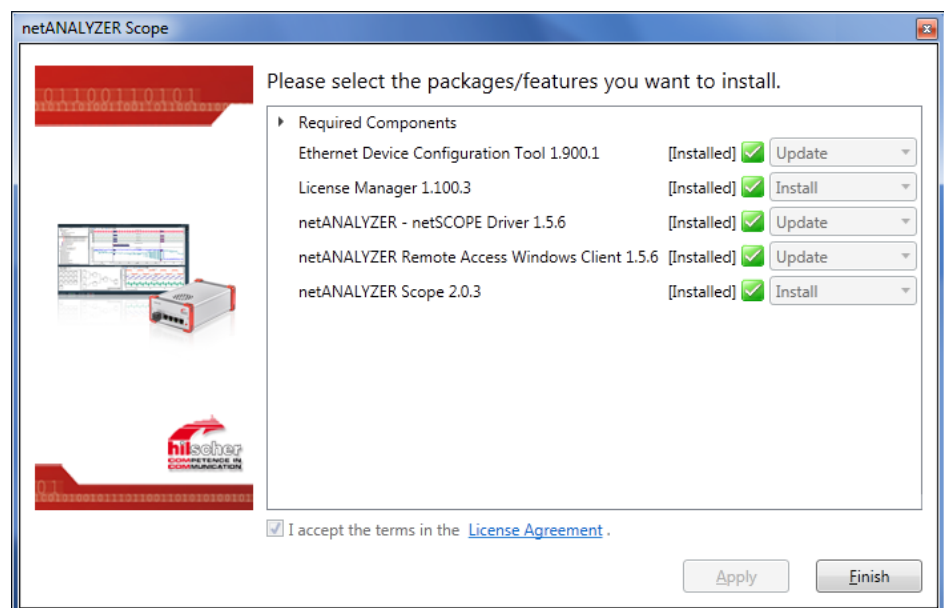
netANALYZER Scope

01100110101

Please select the packages/features you want to install.

Required Components

| | | |
|---|---|---|
| Ethernet Device Configuration Tool 1.900.1 | [Installed] | Update |
| License Manager 1.100.3 | [Installed] | Install |
| netANALYZER - netSCOPE Driver 1.5.6 | [Installed] | Update |
| netANALYZER Remote Access Windows Client 1.5.6 | [Installed] | Update |
| netANALYZER Scope 2.0.3 | [Installed] | Install |

hilscher
COMPETENCE IN COMMUNICATION

I accept the terms in the License Agreement .

Apply

Finish